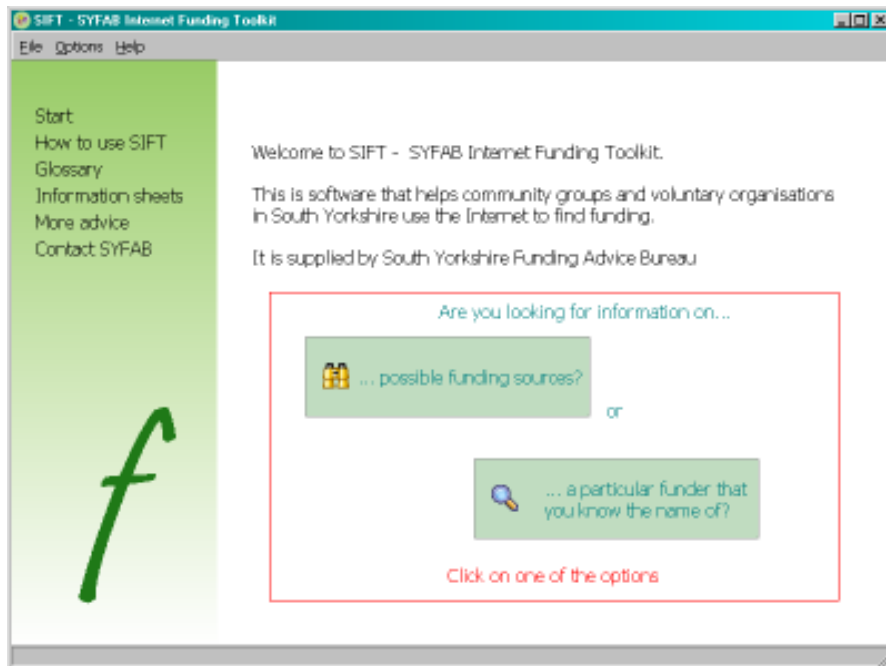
SIFT - SYFAB Internet Funding Toolkit

File Options Help

Start
How to use SIFT
Glossary
Information sheets
More advice
Contact SYFAB

f

Welcome to SIFT - SYFAB Internet Funding Toolkit.

This is software that helps community groups and voluntary organisations in South Yorkshire use the Internet to find funding.

It is supplied by South Yorkshire Funding Advice Bureau

Are you looking for information on...

... possible funding sources?

or

... a particular funder that you know the name of?

Click on one of the options